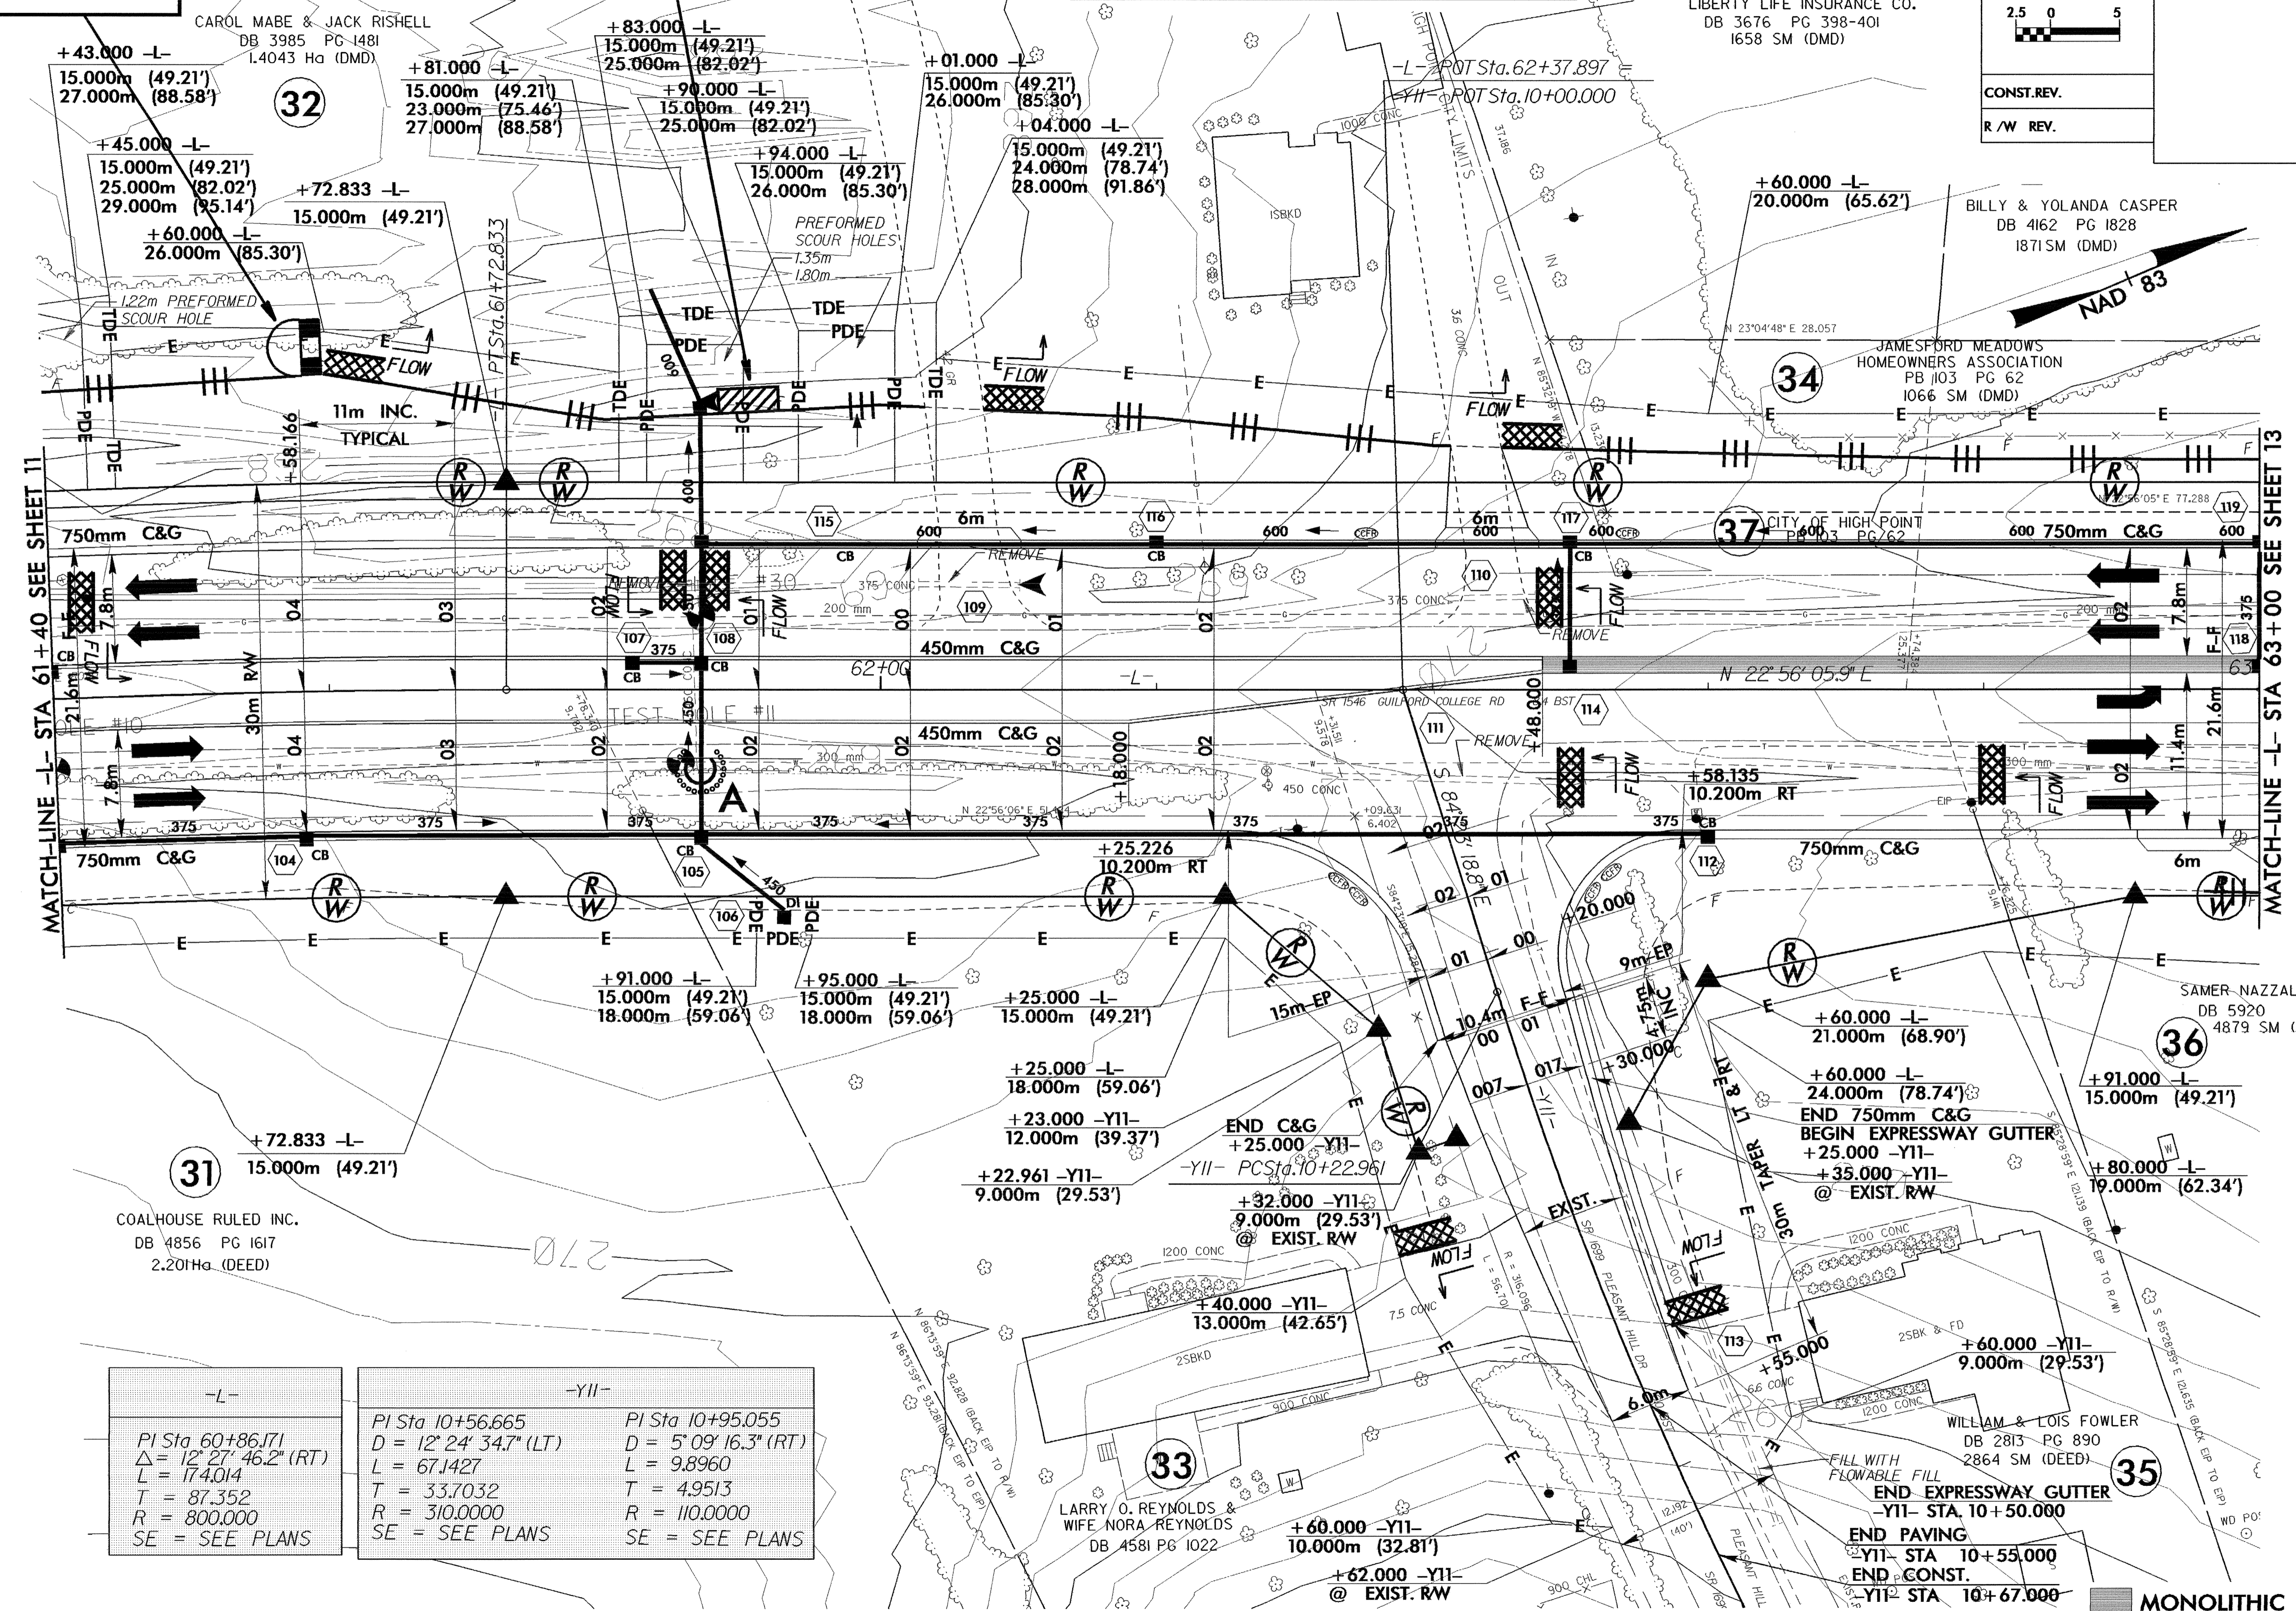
CAROL MABE & JACK RISHELL
DB 3985 PG 1481
1.4043 Ha (DMD)

+43.000 -L-
15.000m (49.21')
27.000m (88.58')

32

+81.000 -L-
15.000m (49.21')
23.000m (75.46')
27.000m (88.58')

+83.000 -L-
15.000m (49.21')
25.000m (82.02')

+90.000 -L-
15.000m (49.21')
25.000m (82.02')

+01.000 -L-
15.000m (49.21')
26.000m (85.30')

+04.000 -L-
15.000m (49.21')
24.000m (78.74')
28.000m (91.86')

LIBERTY LIFE INSURANCE CO.
DB 3676 PG 398-401
1658 SM (DMD)

2.5 0 5

CONST.REV.
R/W REV.

-L- POT Sta.62+37.897 =
-Y11- POT Sta.10+00.000

+45.000 -L-
15.000m (49.21')
25.000m (82.02')
29.000m (95.14')

+72.833 -L-
15.000m (49.21')

+94.000 -L-
15.000m (49.21')
26.000m (85.30')

PREFORMED
SCOUR HOLES
1.35m
1.80m

+60.000 -L-
26.000m (85.30')

+60.000 -L-
20.000m (65.62')

BILLY & YOLANDA CASPER
DB 4162 PG 1828
1871 SM (DMD)

NAD 83

1.22m PREFORMED
SCOUR HOLE

PI Sta.61+72.833

TDE
PDE
TDE
PDE
FLOW
FLOW
FLOW

JAMESFORD MEADOWS
HOMEOWNERS ASSOCIATION
PB 103 PG 62
1066 SM (DMD)

34

11m INC.
TYPICAL
+58.166

CITY OF HIGH POINT
PB 103 PG 62
37

750mm C&G
6m
600
115
116
117
119
CB
REMOVE
375 CONC
200 mm
109
110
375 CONC
REMOVE
107
375
108
CB
450mm C&G
62+00
-L-
N 22° 56' 05.9" E
SR 1546 GUILFORD COLLEGE RD
114
111
REMOVE
+48.000
TEST HOLE #11
450mm C&G
+18.000
300 mm
450 CONC
A
+58.135
10.200m RT
375
104
CB
105
106
DI
450
+25.226
10.200m RT
112
750mm C&G
6m
+20.000

MATCH-LINE -L- STA 61+40 SEE SHEET 11
MATCH-LINE -L- STA 63+00 SEE SHEET 13
7.8m
21.6m
30m
7.8m
11.4m
21.6m
118

+91.000 -L-
15.000m (49.21')
18.000m (59.06')

+95.000 -L-
15.000m (49.21')
18.000m (59.06')

+25.000 -L-
15.000m (49.21')

15m EP
10.4m
9m EP
4.75m INC
F-F

+60.000 -L-
21.000m (68.90')

SAMER NAZZAL
DB 5920
4879 SM

36

+25.000 -L-
18.000m (59.06')

+30.000

+60.000 -L-
24.000m (78.74')
END 750mm C&G
BEGIN EXPRESSWAY GUTTER
+25.000 -Y11-
+35.000 -Y11-
@ EXIST. R/W

+91.000 -L-
15.000m (49.21')

+23.000 -Y11-
12.000m (39.37')

END C&G
+25.000 -Y11-
-Y11- PCSta.10+22.961

+72.833 -L-
15.000m (49.21')

31

+22.961 -Y11-
9.000m (29.53')

+32.000 -Y11-
9.000m (29.53')
@ EXIST. R/W

EXIST.
TAPER LT & RT
30m

+80.000 -L-
19.000m (62.34')

COALHOUSE RULED INC.
DB 4856 PG 1617
2.201 Ha (DEED)

1200 CONC
+40.000 -Y11-
13.000m (42.65')
2SBKD
7.5 CONC
113
+55.000
2SBK & FD
+60.000 -Y11-
9.000m (29.53')
6.0m

| -L- |
|---|
| PI Sta 60+86.171<br>Δ = 12° 27' 46.2" (RT)<br>L = 174.014<br>T = 87.352<br>R = 800.000<br>SE = SEE PLANS |

| -Y11- | |
|---|---|
| PI Sta 10+56.665<br>D = 12° 24' 34.7" (LT)<br>L = 67.1427<br>T = 33.7032<br>R = 310.0000<br>SE = SEE PLANS | PI Sta 10+95.055<br>D = 5° 09' 16.3" (RT)<br>L = 9.8960<br>T = 4.9513<br>R = 110.0000<br>SE = SEE PLANS |

33

LARRY O. REYNOLDS &
WIFE NORA REYNOLDS
DB 4581 PG 1022

+60.000 -Y11-
10.000m (32.81')
+62.000 -Y11-
@ EXIST. R/W

WILLIAM & LOIS FOWLER
DB 2813 PG 890
2864 SM (DEED)

35

FILL WITH
FLOWABLE FILL
END EXPRESSWAY GUTTER
-Y11- STA. 10+50.000
END PAVING
-Y11- STA 10+55.000
END CONST.
-Y11- STA 10+67.000

SR 1699 PLEASANT HILL DR
MONOLITHIC